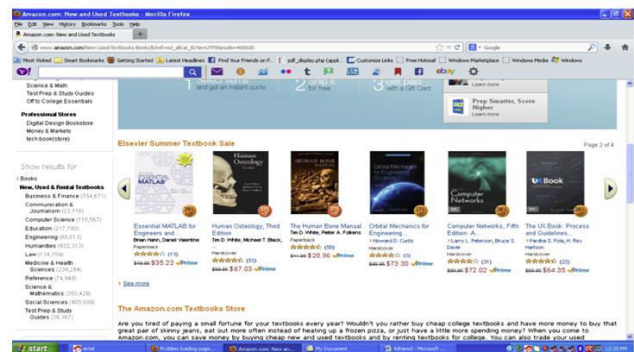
Amazon.com: New and Used Textbooks - Mozilla Firefox

File Edit View History Bookmarks Tools Help

Amazon.com: New and Used Textbooks

www.amazon.com/New-Used-Textbooks-Books/b/ref=sd_allcat_tb?ie=UTF8&node=465600

Google

Most Visited Smart Bookmarks Getting Started Latest Headlines Find Your Friends on F... pdf_display.php (application... Customize Links Free Hotmail Windows Marketplace Windows Media Windows

Y!

Science & Math
Test Prep & Study Guides
Off to College Essentials

Professional Stores
Digital Design Bookstore
Money & Markets
tech book(store)

Show results for

‹ Books
New, Used & Rental Textbooks
Business & Finance (754,871)
Communication & Journalism (23,716)
Computer Science (115,587)
Education (217,780)
Engineering (60,413)
Humanities (822,313)
Law (134,759)
Medicine & Health Sciences (224,294)
Reference (74,948)
Science & Mathematics (250,428)
Social Sciences (405,609)
Test Prep & Study Guides (35,357)

and get an instant quote

for free

with a Gift Card

Learn more

Prep Smarter, Score Higher
Learn more

Elsevier Summer Textbook Sale

Page 2 of 4

Essential MATLAB for Engineers and...
Brian Hahn, Daniel Valentine
Paperback
(11)
$35.22 Prime

Human Osteology, Third Edition
Tim D. White, Michael T. Black, ...
Hardcover
(13)
$67.03 Prime

The Human Bone Manual
Tim D. White, Pieter A. Folkens
Paperback
(39)
$28.96 Prime

Orbital Mechanics for Engineering...
Howard D. Curtis
Hardcover
(8)
$73.30 Prime

Computer Networks, Fifth Edition: A...
Larry L. Peterson, Bruce S. Davie
Hardcover
(31)
$72.02 Prime

The UX Book: Process and Guidelines...
Rex Hartson, Pardha S. Pyla
Paperback
(20)
$64.35 Prime

See more

The Amazon.com Textbooks Store

Are you tired of paying a small fortune for your textbooks every year? Wouldn't you rather buy cheap college textbooks and have more money to buy that great pair of skinny jeans, eat out more often instead of heating up a frozen pizza, or just have a little more spending money? When you come to Amazon.com, you can save money by buying cheap new and used textbooks and by renting textbooks for college. You can also trade your used

start | Problem loading page... | Amazon.com: New an... | My Document | Adheres - Microsoft ...